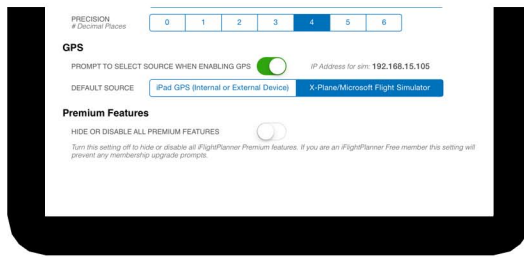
PRECISION
# Decimal Places

| 0 | 1 | 2 | 3 | 4 | 5 | 6 |
|---|---|---|---|---|---|---|

GPS

PROMPT TO SELECT SOURCE WHEN ENABLING GPS

IP Address for sim: 192.168.15.105

DEFAULT SOURCE

iPad GPS (Internal or External Device)

X-Plane/Microsoft Flight Simulator

Premium Features

HIDE OR DISABLE ALL PREMIUM FEATURES

Turn this setting off to hide or disable all iFlightPlanner Premium features. If you are an iFlightPlanner Free member this setting will prevent any membership upgrade prompts.